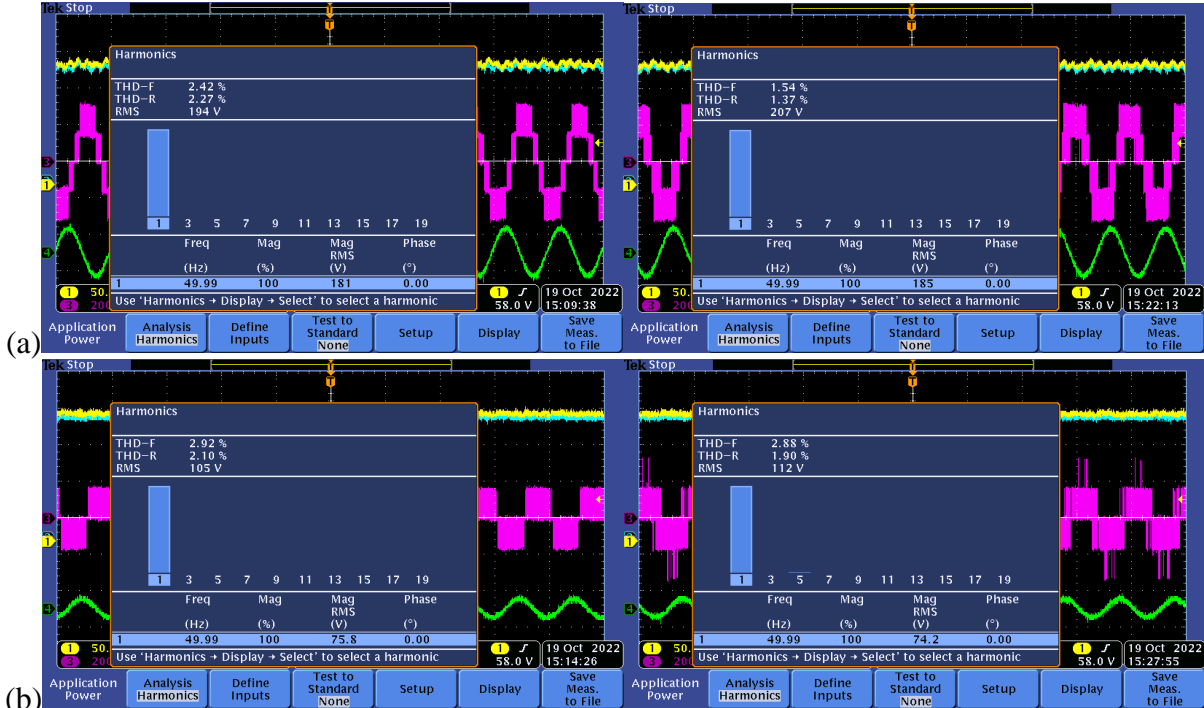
Tek Stop

Harmonics

THD-F 2.42 %
THD-R 2.27 %
RMS 194 V

1 3 5 7 9 11 13 15 17 19

| | Freq | Mag | Mag RMS | Phase |
|---|---|---|---|---|
| | (Hz) | (%) | (V) | (°) |
| 1 | 49.99 | 100 | 181 | 0.00 |

Use 'Harmonics → Display → Select' to select a harmonic

1 50. 3 20 1 58.0 V 19 Oct 2022 15:09:38

(a) Application Power | Analysis Harmonics | Define Inputs | Test to Standard None | Setup | Display | Save Meas. to File

Tek Stop

Harmonics

THD-F 1.54 %
THD-R 1.37 %
RMS 207 V

1 3 5 7 9 11 13 15 17 19

| | Freq | Mag | Mag RMS | Phase |
|---|---|---|---|---|
| | (Hz) | (%) | (V) | (°) |
| 1 | 49.99 | 100 | 185 | 0.00 |

Use 'Harmonics → Display → Select' to select a harmonic

1 50. 3 20 1 58.0 V 19 Oct 2022 15:22:13

Application Power | Analysis Harmonics | Define Inputs | Test to Standard None | Setup | Display | Save Meas. to File

Tek Stop

Harmonics

THD-F 2.92 %
THD-R 2.10 %
RMS 105 V

1 3 5 7 9 11 13 15 17 19

| | Freq | Mag | Mag RMS | Phase |
|---|---|---|---|---|
| | (Hz) | (%) | (V) | (°) |
| 1 | 49.99 | 100 | 75.8 | 0.00 |

Use 'Harmonics → Display → Select' to select a harmonic

1 50. 3 20 1 58.0 V 19 Oct 2022 15:14:26

(b) Application Power | Analysis Harmonics | Define Inputs | Test to Standard None | Setup | Display | Save Meas. to File

Tek Stop

Harmonics

THD-F 2.88 %
THD-R 1.90 %
RMS 112 V

1 3 5 7 9 11 13 15 17 19

| | Freq | Mag | Mag RMS | Phase |
|---|---|---|---|---|
| | (Hz) | (%) | (V) | (°) |
| 1 | 49.99 | 100 | 74.2 | 0.00 |

Use 'Harmonics → Display → Select' to select a harmonic

1 50. 3 20 1 58.0 V 19 Oct 2022 15:27:55

Application Power | Analysis Harmonics | Define Inputs | Test to Standard None | Setup | Display | Save Meas. to File